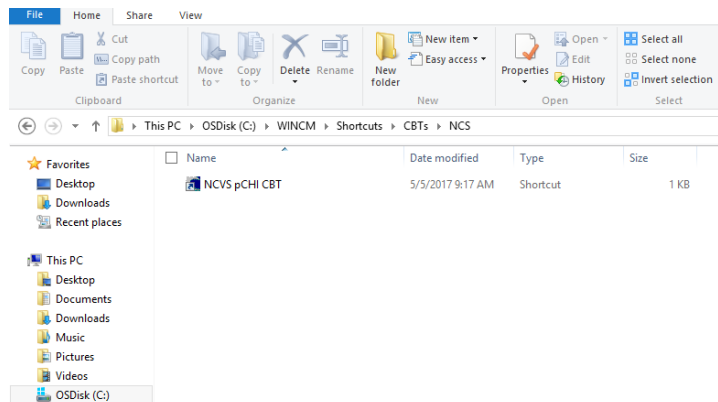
File Home Share View

Copy Paste Cut Copy path Paste shortcut
Clipboard

Move to Copy to Delete Rename
Organize

New folder New item Easy access
New

Properties Open Edit History
Open

Select all Select none Invert selection
Select

This PC › OSDisk (C:) › WINCM › Shortcuts › CBTs › NCS

Favorites
Desktop
Downloads
Recent places

This PC
Desktop
Documents
Downloads
Music
Pictures
Videos
OSDisk (C:)

| Name | Date modified | Type | Size |
|---|---|---|---|
| NCVS pCHI CBT | 5/5/2017 9:17 AM | Shortcut | 1 KB |